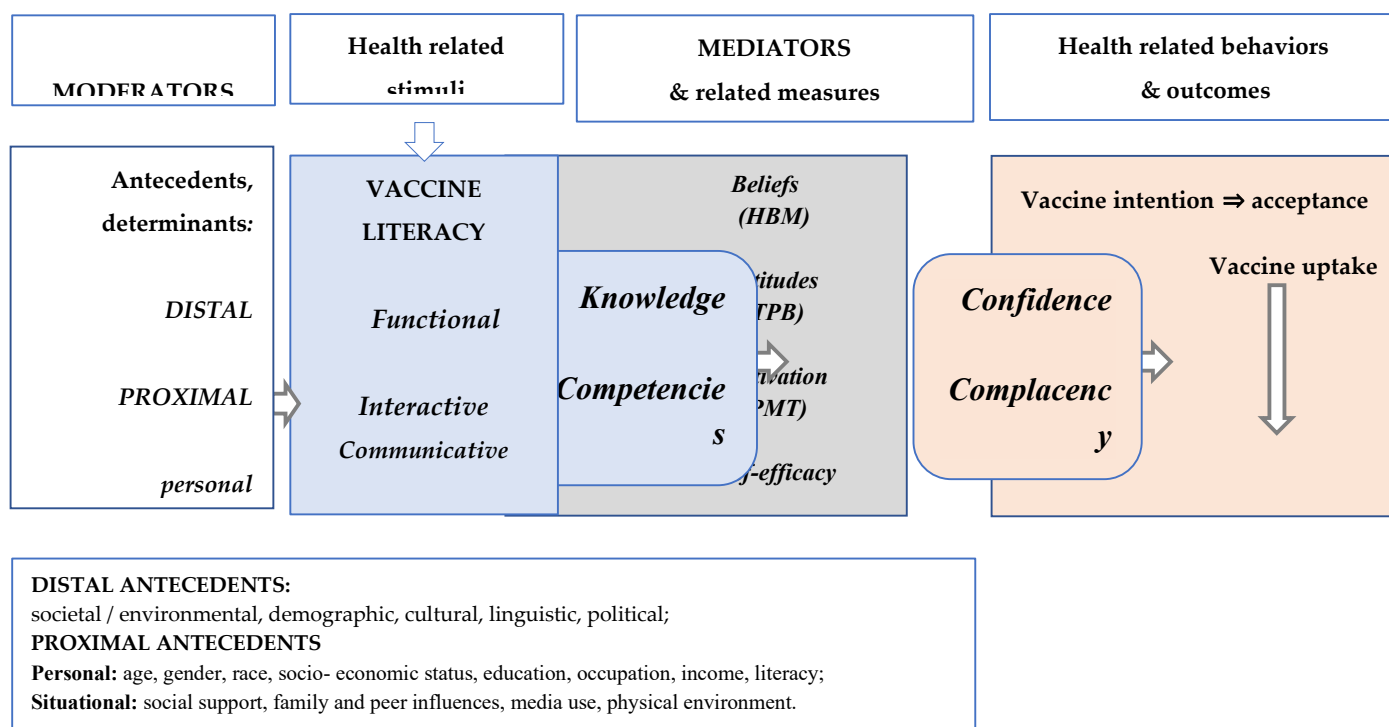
MODERATORS

Health related stimuli

MEDIATORS & related measures

Health related behaviors & outcomes

Antecedents, determinants:

DISTAL

PROXIMAL

personal

VACCINE LITERACY

Functional

Interactive

Communicative

Beliefs (HBM)

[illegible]titudes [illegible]TPB)

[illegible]vation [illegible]PMT)

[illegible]f-efficacy

Knowledge

Competencies

Confidence

Complacency

Vaccine intention ⇒ acceptance

Vaccine uptake

DISTAL ANTECEDENTS:
societal / environmental, demographic, cultural, linguistic, political;
PROXIMAL ANTECEDENTS
Personal: age, gender, race, socio- economic status, education, occupation, income, literacy;
Situational: social support, family and peer influences, media use, physical environment.